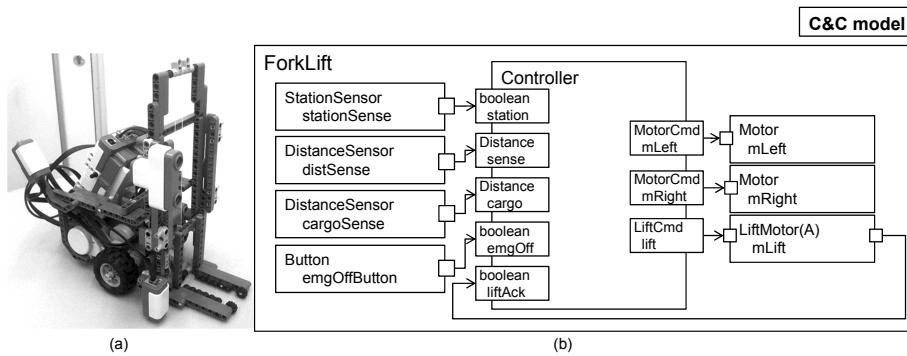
C&C model

ForkLift

Controller

StationSensor stationSense

boolean station

DistanceSensor distSense

Distance sense

DistanceSensor cargoSense

Distance cargo

Button emgOffButton

boolean emgOff

boolean liftAck

MotorCmd mLeft

Motor mLeft

MotorCmd mRight

Motor mRight

LiftCmd lift

LiftMotor(A) mLift

(a)

(b)